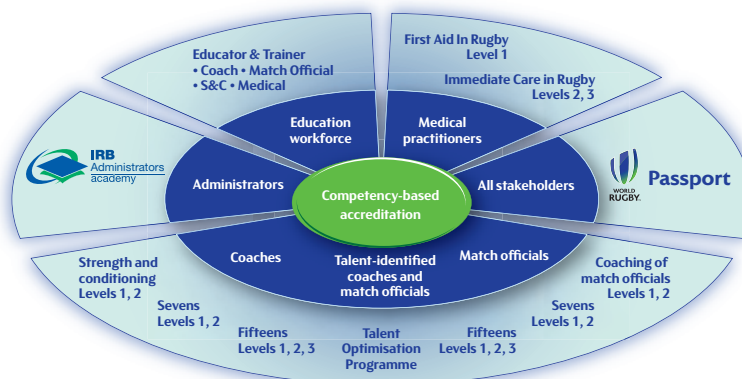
Educator & Trainer
• Coach • Match Official
• S&C • Medical

First Aid In Rugby
Level 1

Immediate Care in Rugby
Levels 2, 3

IRB
Administrators
academy

Education workforce

Medical practitioners

Administrators

Competency-based accreditation

All stakeholders

WORLD RUGBY.

Passport

Coaches

Talent-identified coaches and match officials

Match officials

Strength and conditioning
Levels 1, 2

Sevens
Levels 1, 2

Fifteens
Levels 1, 2, 3

Talent Optimisation Programme

Fifteens
Levels 1, 2, 3

Sevens
Levels 1, 2

Coaching of match officials
Levels 1, 2